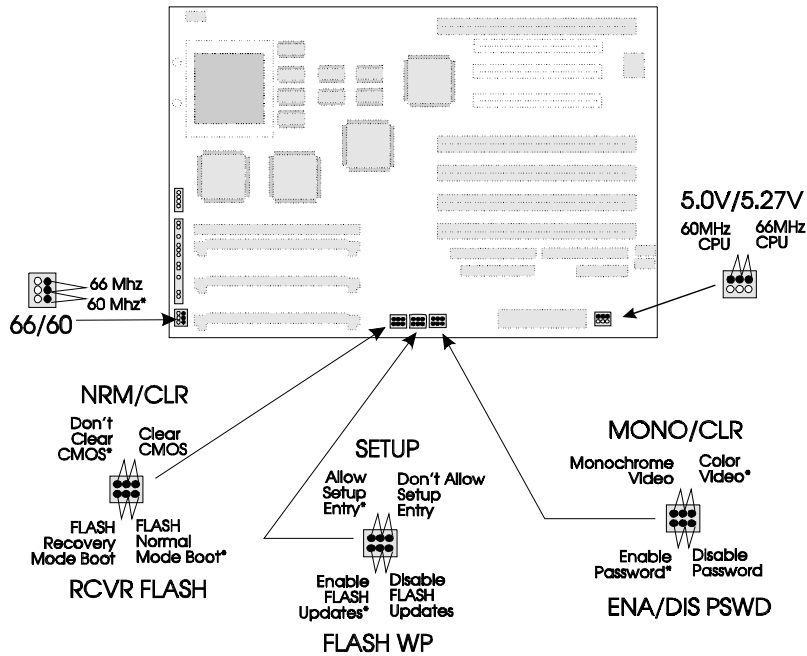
5.0V/5.27V

60MHz CPU

66MHz CPU

66 Mhz

60 Mhz*

66/60

NRM/CLR

Don't Clear CMOS*

Clear CMOS

FLASH Recovery Mode Boot

FLASH Normal Mode Boot*

RCVR FLASH

SETUP

Allow Setup Entry*

Don't Allow Setup Entry

Enable FLASH Updates*

Disable FLASH Updates

FLASH WP

MONO/CLR

Monochrome Video

Color Video*

Enable Password*

Disable Password

ENA/DIS PSWD